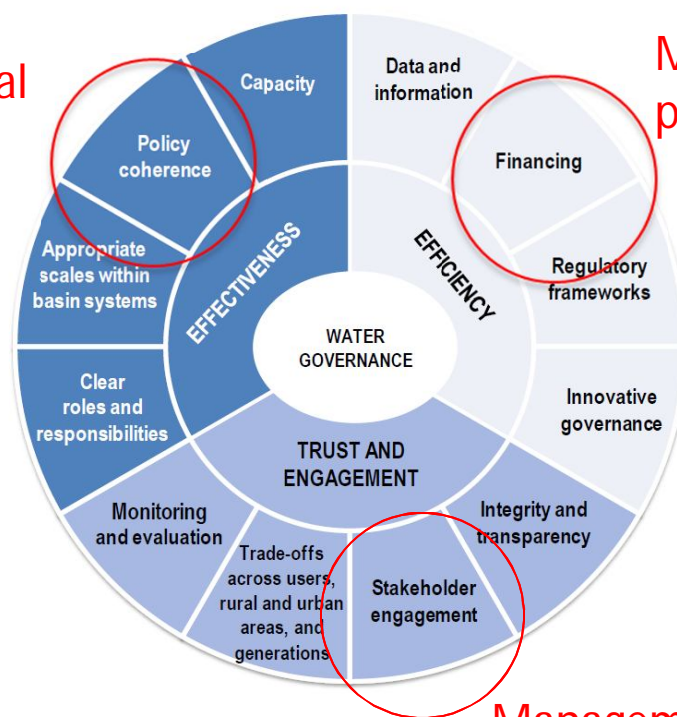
al

M

p

Capacity

Policy coherence

Appropriate scales within basin systems

Clear roles and responsibilities

EFFECTIVENESS

Data and information

Financing

Regulatory frameworks

EFFICIENCY

WATER GOVERNANCE

Innovative governance

TRUST AND ENGAGEMENT

Integrity and transparency

Stakeholder engagement

Trade-offs across users, rural and urban areas, and generations

Monitoring and evaluation

Managem